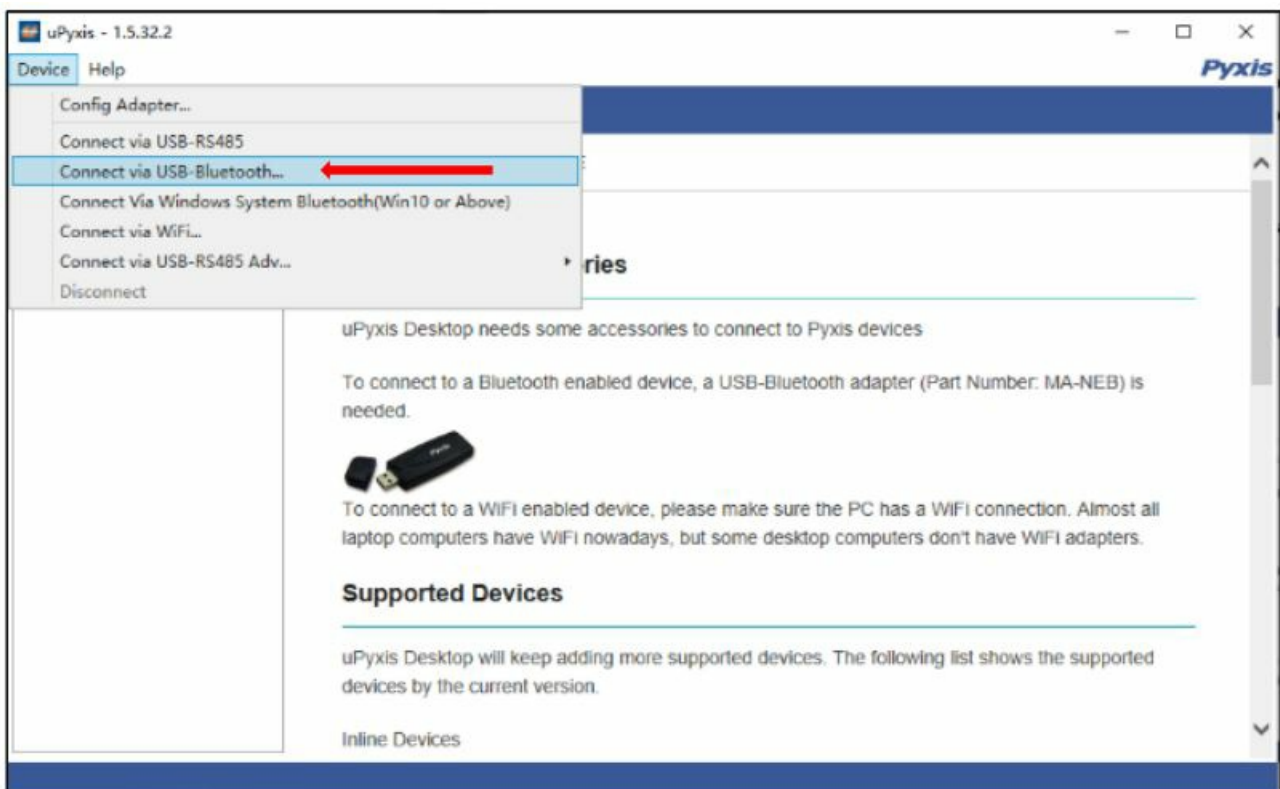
uPyxis - 1.5.32.2

Device Help

Pyxis

Config Adapter...

Connect via USB-RS485

Connect via USB-Bluetooth...

Connect Via Windows System Bluetooth(Win10 or Above)

Connect via WiFi...

Connect via USB-RS485 Adv...

Disconnect

ries

uPyxis Desktop needs some accessories to connect to Pyxis devices

To connect to a Bluetooth enabled device, a USB-Bluetooth adapter (Part Number: MA-NEB) is needed.

To connect to a WiFi enabled device, please make sure the PC has a WiFi connection. Almost all laptop computers have WiFi nowadays, but some desktop computers don't have WiFi adapters.

Supported Devices

uPyxis Desktop will keep adding more supported devices. The following list shows the supported devices by the current version.

Inline Devices